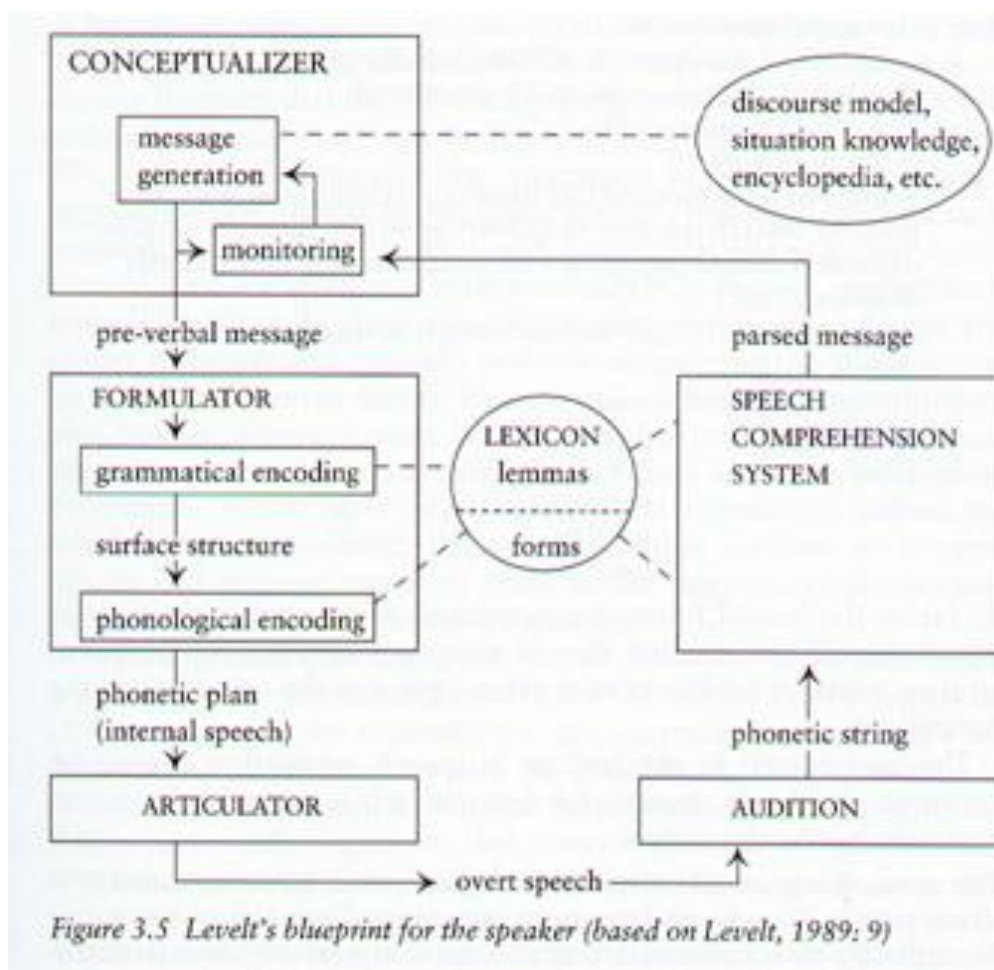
CONCEPTUALIZER

message generation

monitoring

discourse model, situation knowledge, encyclopedia, etc.

pre-verbal message

parsed message

FORMULATOR

grammatical encoding

surface structure

phonological encoding

LEXICON
lemmas

forms

SPEECH COMPREHENSION SYSTEM

phonetic plan (internal speech)

phonetic string

ARTICULATOR

AUDITION

overt speech

Figure 3.5 Levelt's blueprint for the speaker (based on Levelt, 1989: 9)